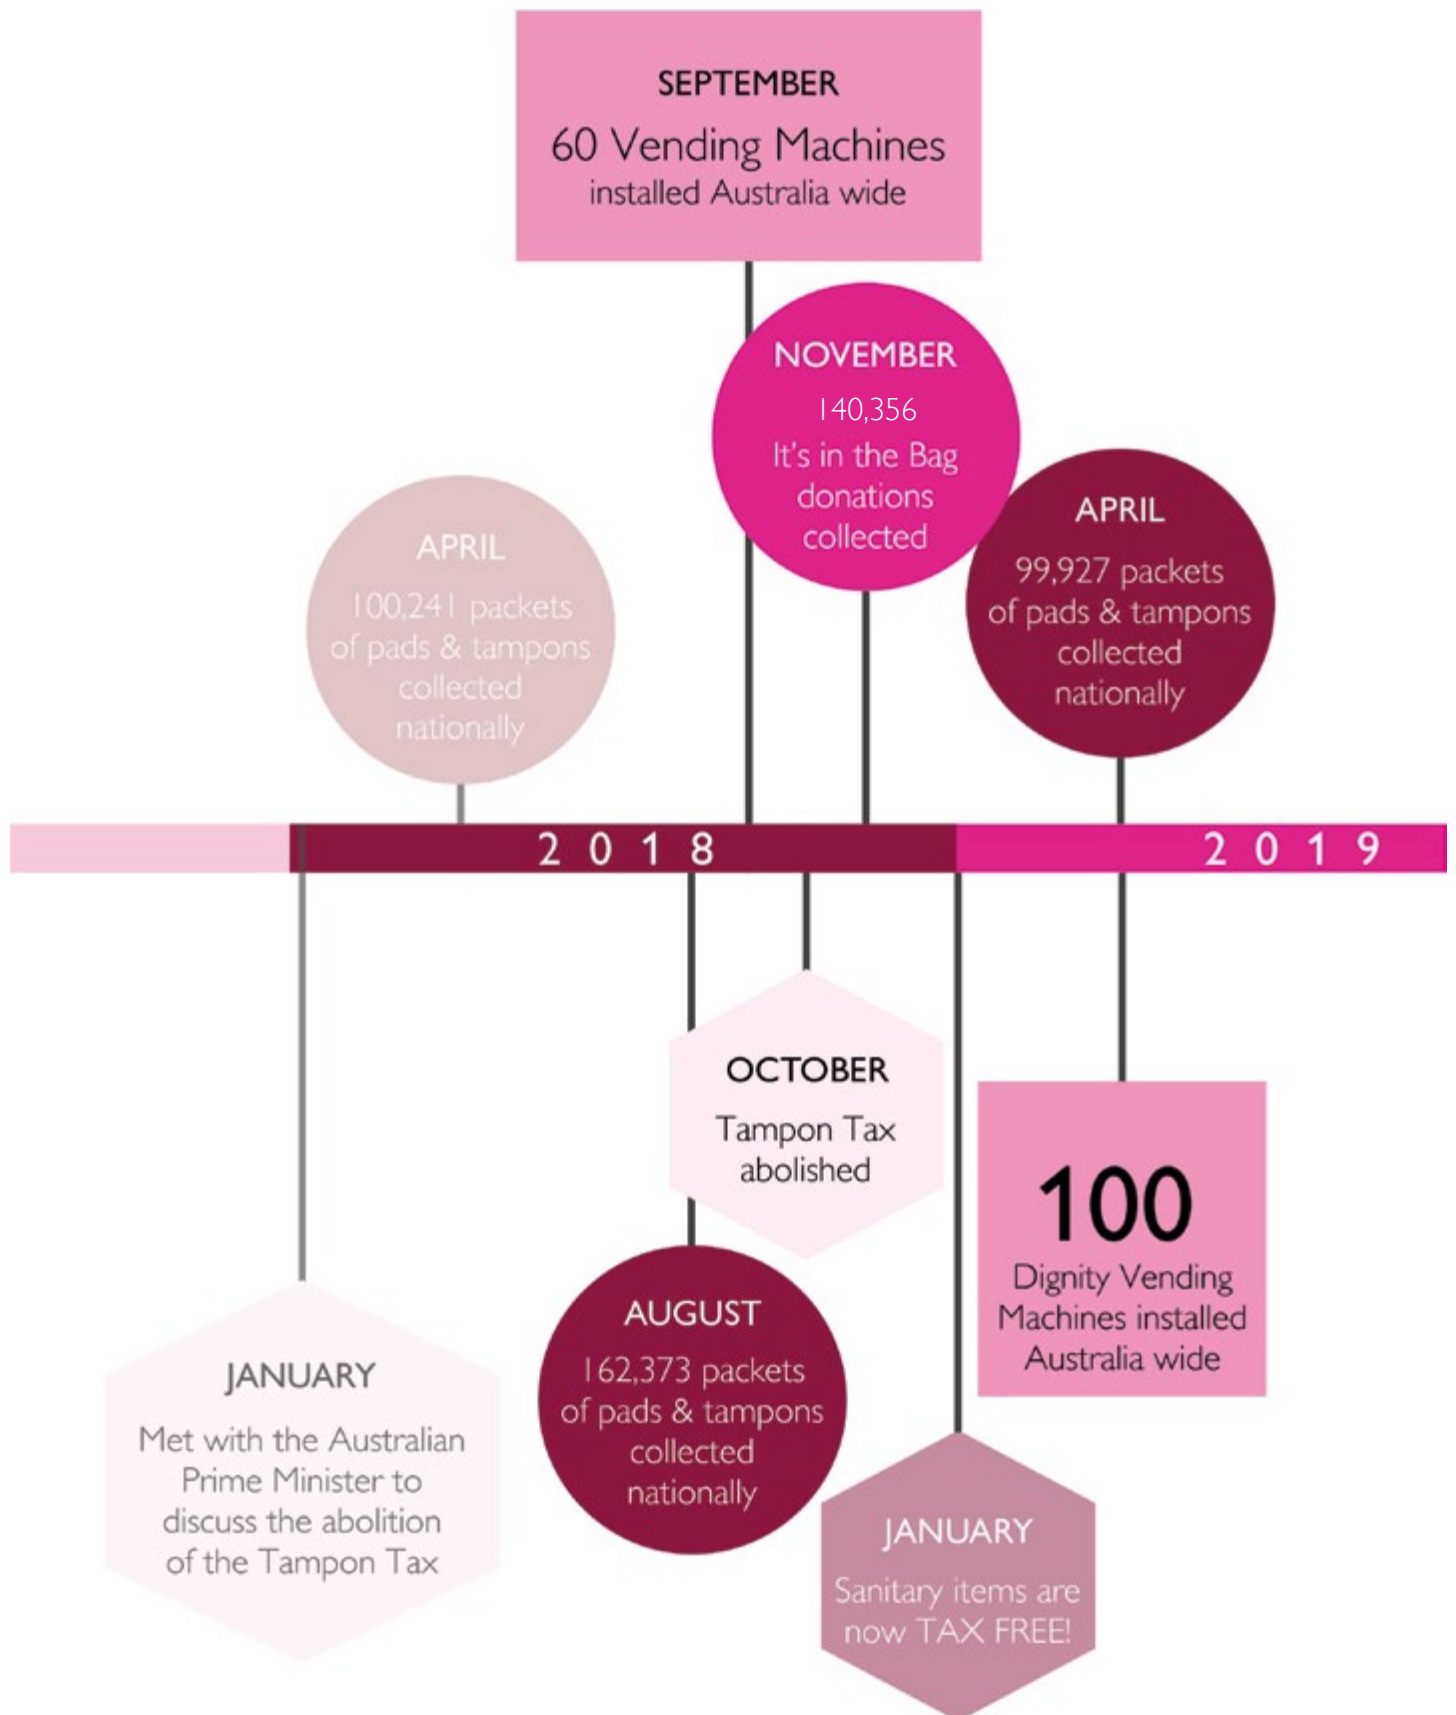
SEPTEMBER
60 Vending Machines
installed Australia wide

NOVEMBER
140,356
It's in the Bag donations collected

APRIL
100,241 packets of pads & tampons collected nationally

APRIL
99,927 packets of pads & tampons collected nationally

2 0 1 8

2 0 1 9

OCTOBER
Tampon Tax abolished

100
Dignity Vending Machines installed Australia wide

JANUARY
Met with the Australian Prime Minister to discuss the abolition of the Tampon Tax

AUGUST
162,373 packets of pads & tampons collected nationally

JANUARY
Sanitary items are now TAX FREE!